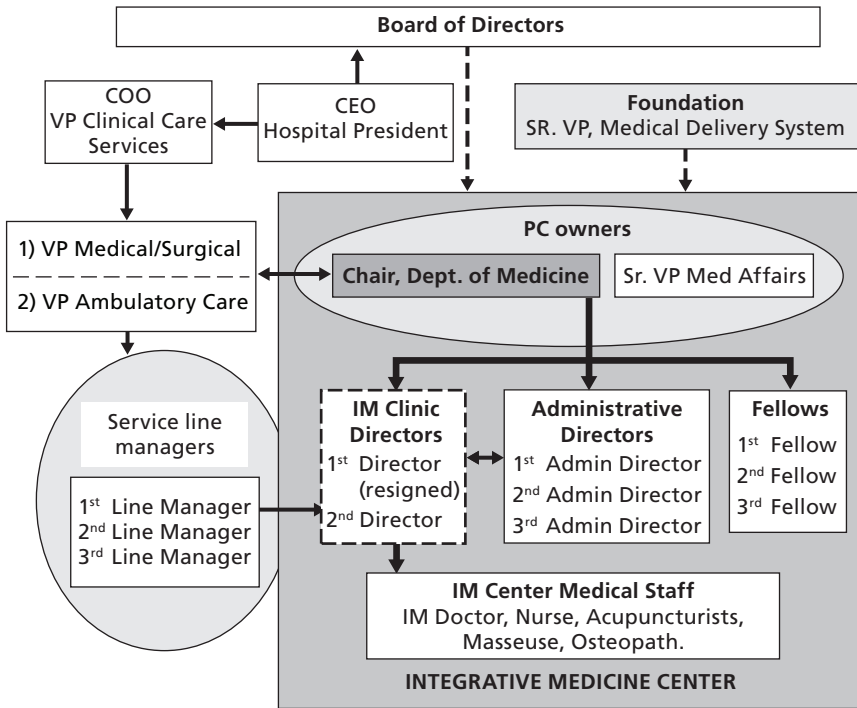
Board of Directors

COO
VP Clinical Care Services

CEO
Hospital President

Foundation
SR. VP, Medical Delivery System

1) VP Medical/Surgical

2) VP Ambulatory Care

PC owners

Chair, Dept. of Medicine

Sr. VP Med Affairs

Service line managers

$1^{st}$ Line Manager
$2^{nd}$ Line Manager
$3^{rd}$ Line Manager

IM Clinic Directors
$1^{st}$ Director (resigned)
$2^{nd}$ Director

Administrative Directors
$1^{st}$ Admin Director
$2^{nd}$ Admin Director
$3^{rd}$ Admin Director

Fellows
$1^{st}$ Fellow
$2^{nd}$ Fellow
$3^{rd}$ Fellow

IM Center Medical Staff
IM Doctor, Nurse, Acupuncturists, Masseuse, Osteopath.

INTEGRATIVE MEDICINE CENTER